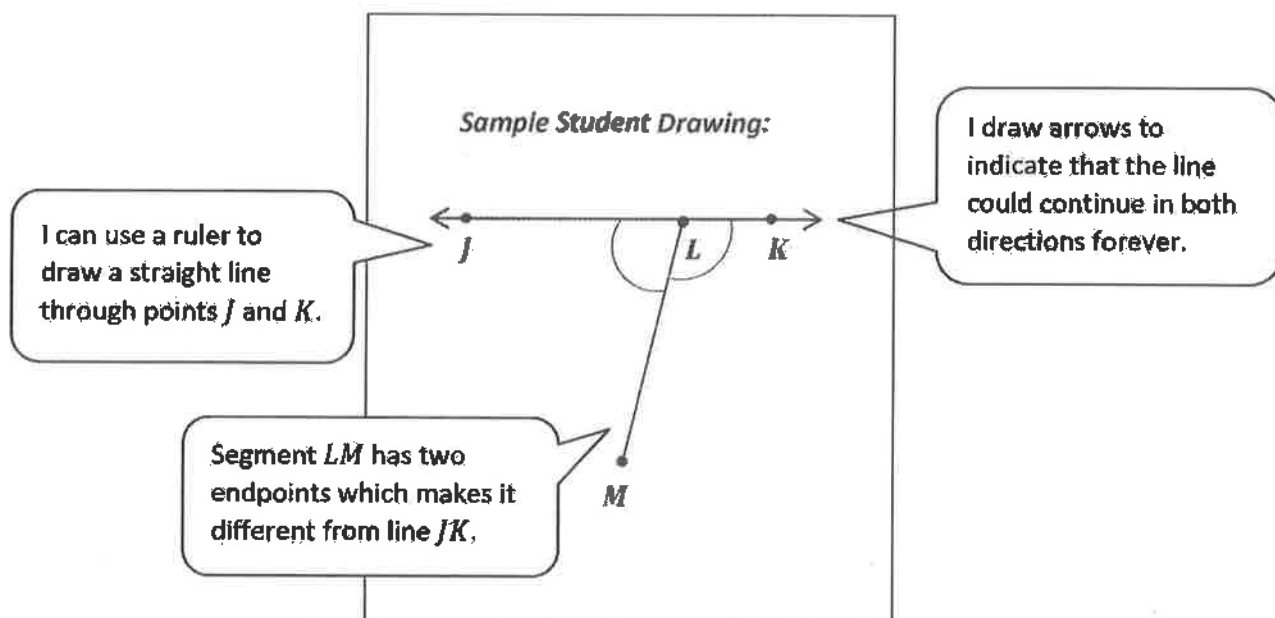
Sample Student Drawing:

I can use a ruler to draw a straight line through points $J$ and $K$.

I draw arrows to indicate that the line could continue in both directions forever.

$J$

$L$

$K$

$M$

Segment $LM$ has two endpoints which makes it different from line $JK$.